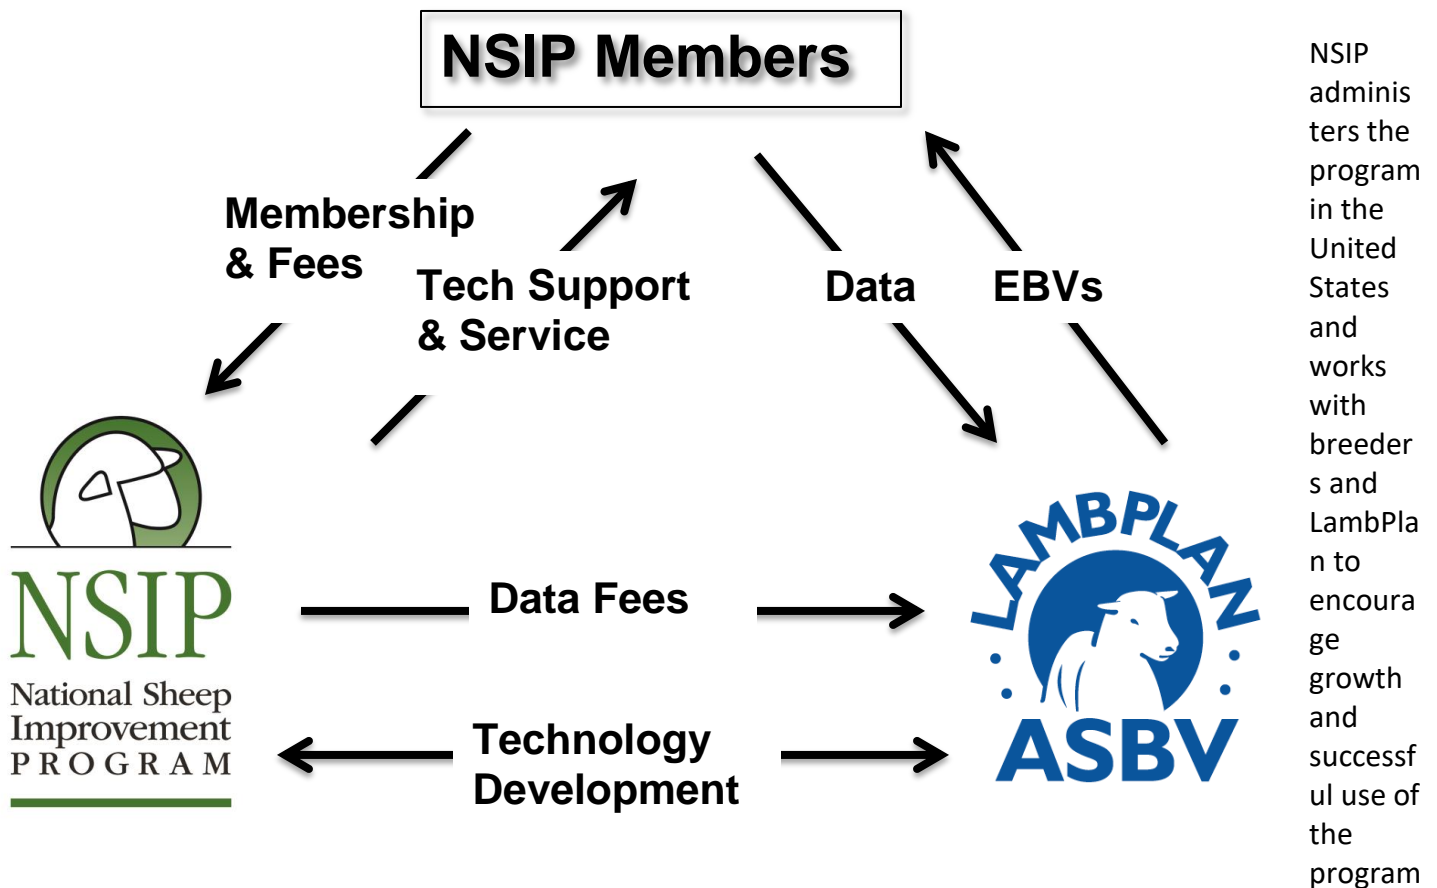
NSIP Members

Membership & Fees

Tech Support & Service

Data

EBVs

NSIP
National Sheep Improvement PROGRAM

Data Fees

Technology Development

LAMBPLAN
ASBV

NSIP administers the program in the United States and works with breeders and LambPlan to encourage growth and successful use of the program